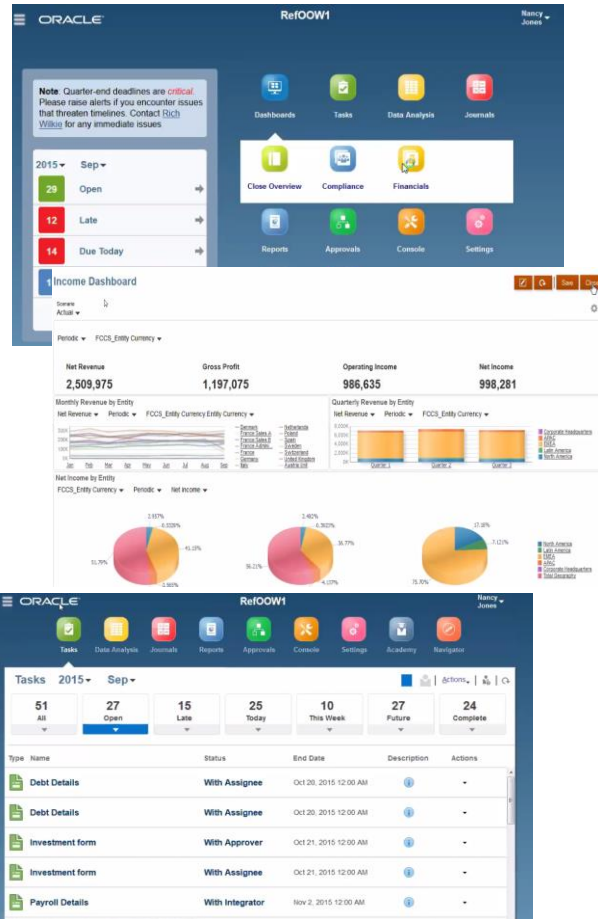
ORACLE

RefOOW1

Nancy Jones

Note: Quarter-end deadlines are critical. Please raise alerts if you encounter issues that threaten timelines. Contact Rich Wilkie for any immediate issues

2015 Sep

29 Open

12 Late

14 Due Today

Dashboards Tasks Data Analysis Journals

Close Overview Compliance Financials

Reports Approvals Console Settings

Income Dashboard

Save

Scenario
Actual

Periodic FCCS_Entity Currency

Net Revenue
2,509,975

Gross Profit
1,197,075

Operating Income
986,635

Net Income
998,281

Monthly Revenue by Entity
Net Revenue Periodic FCCS_Entity Currency Entity Currency

Jan Feb Mar Apr May Jun Jul Aug Sep Oct

Germany France Sales A France Sales B France Admin France Germany Italy Netherlands Poland Spain Sweden Switzerland United Kingdom Austria Unit

Quarterly Revenue by Entity
Net Revenue Periodic FCCS_Entity Currency

Quarter 1 Quarter 2 Quarter 3

Corporate Headquarters APAC EMEA Latin America North America

Net Income by Entity
FCCS_Entity Currency Periodic Net Income

2.937% 6.0326% 41.15% 51.76% 2.565%

2.402% 6.362% 36.77% 56.21% 4.107%

17.18% 7.121% 75.70%

North America Latin America EMEA APAC Corporate Headquarters Total Geography

ORACLE

RefOOW1

Nancy Jones

Tasks Data Analysis Journals Reports Approvals Console Settings Academy Navigator

Tasks 2015 Sep

Actions

| 51 All | 27 Open | 15 Late | 25 Today | 10 This Week | 27 Future | 24 Complete |
|---|---|---|---|---|---|---|

| Type | Name | Status | End Date | Description | Actions |
|---|---|---|---|---|---|
| | Debt Details | With Assignee | Oct 20, 2015 12:00 AM | | |
| | Debt Details | With Assignee | Oct 20, 2015 12:00 AM | | |
| | Investment form | With Approver | Oct 21, 2015 12:00 AM | | |
| | Investment form | With Assignee | Oct 21, 2015 12:00 AM | | |
| | Payroll Details | With Integrator | Nov 2, 2015 12:00 AM | | |